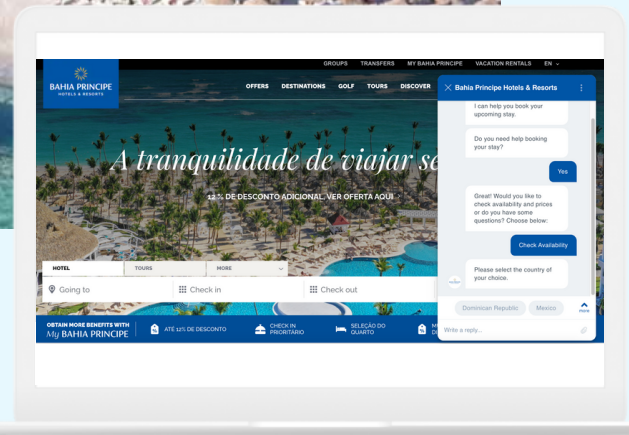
GROUPS TRANSFERS MY BAHIA PRINCIPE VACATION RENTALS EN

BAHIA PRINCIPE HOTELS & RESORTS

OFFERS DESTINATIONS GOLF TOURS DISCOVER

A tranquilidade de viajar se

12 % DE DESCONTO ADICIONAL. VER OFERTA AQUI

HOTEL TOURS MORE

Going to

Check in

Check out

OBTAIN MORE BENEFITS WITH My BAHIA PRINCIPE

ATÉ 12% DE DESCONTO

CHECK IN PRIORITÁRIO

SELEÇÃO DO QUARTO

Bahia Principe Hotels & Resorts

I can help you book your upcoming stay.

Do you need help booking your stay?

Yes

Great! Would you like to check availability and prices or do you have some questions? Choose below:

Check Availability

Please select the country of your choice.

Dominican Republic

Mexico

more

Write a reply...